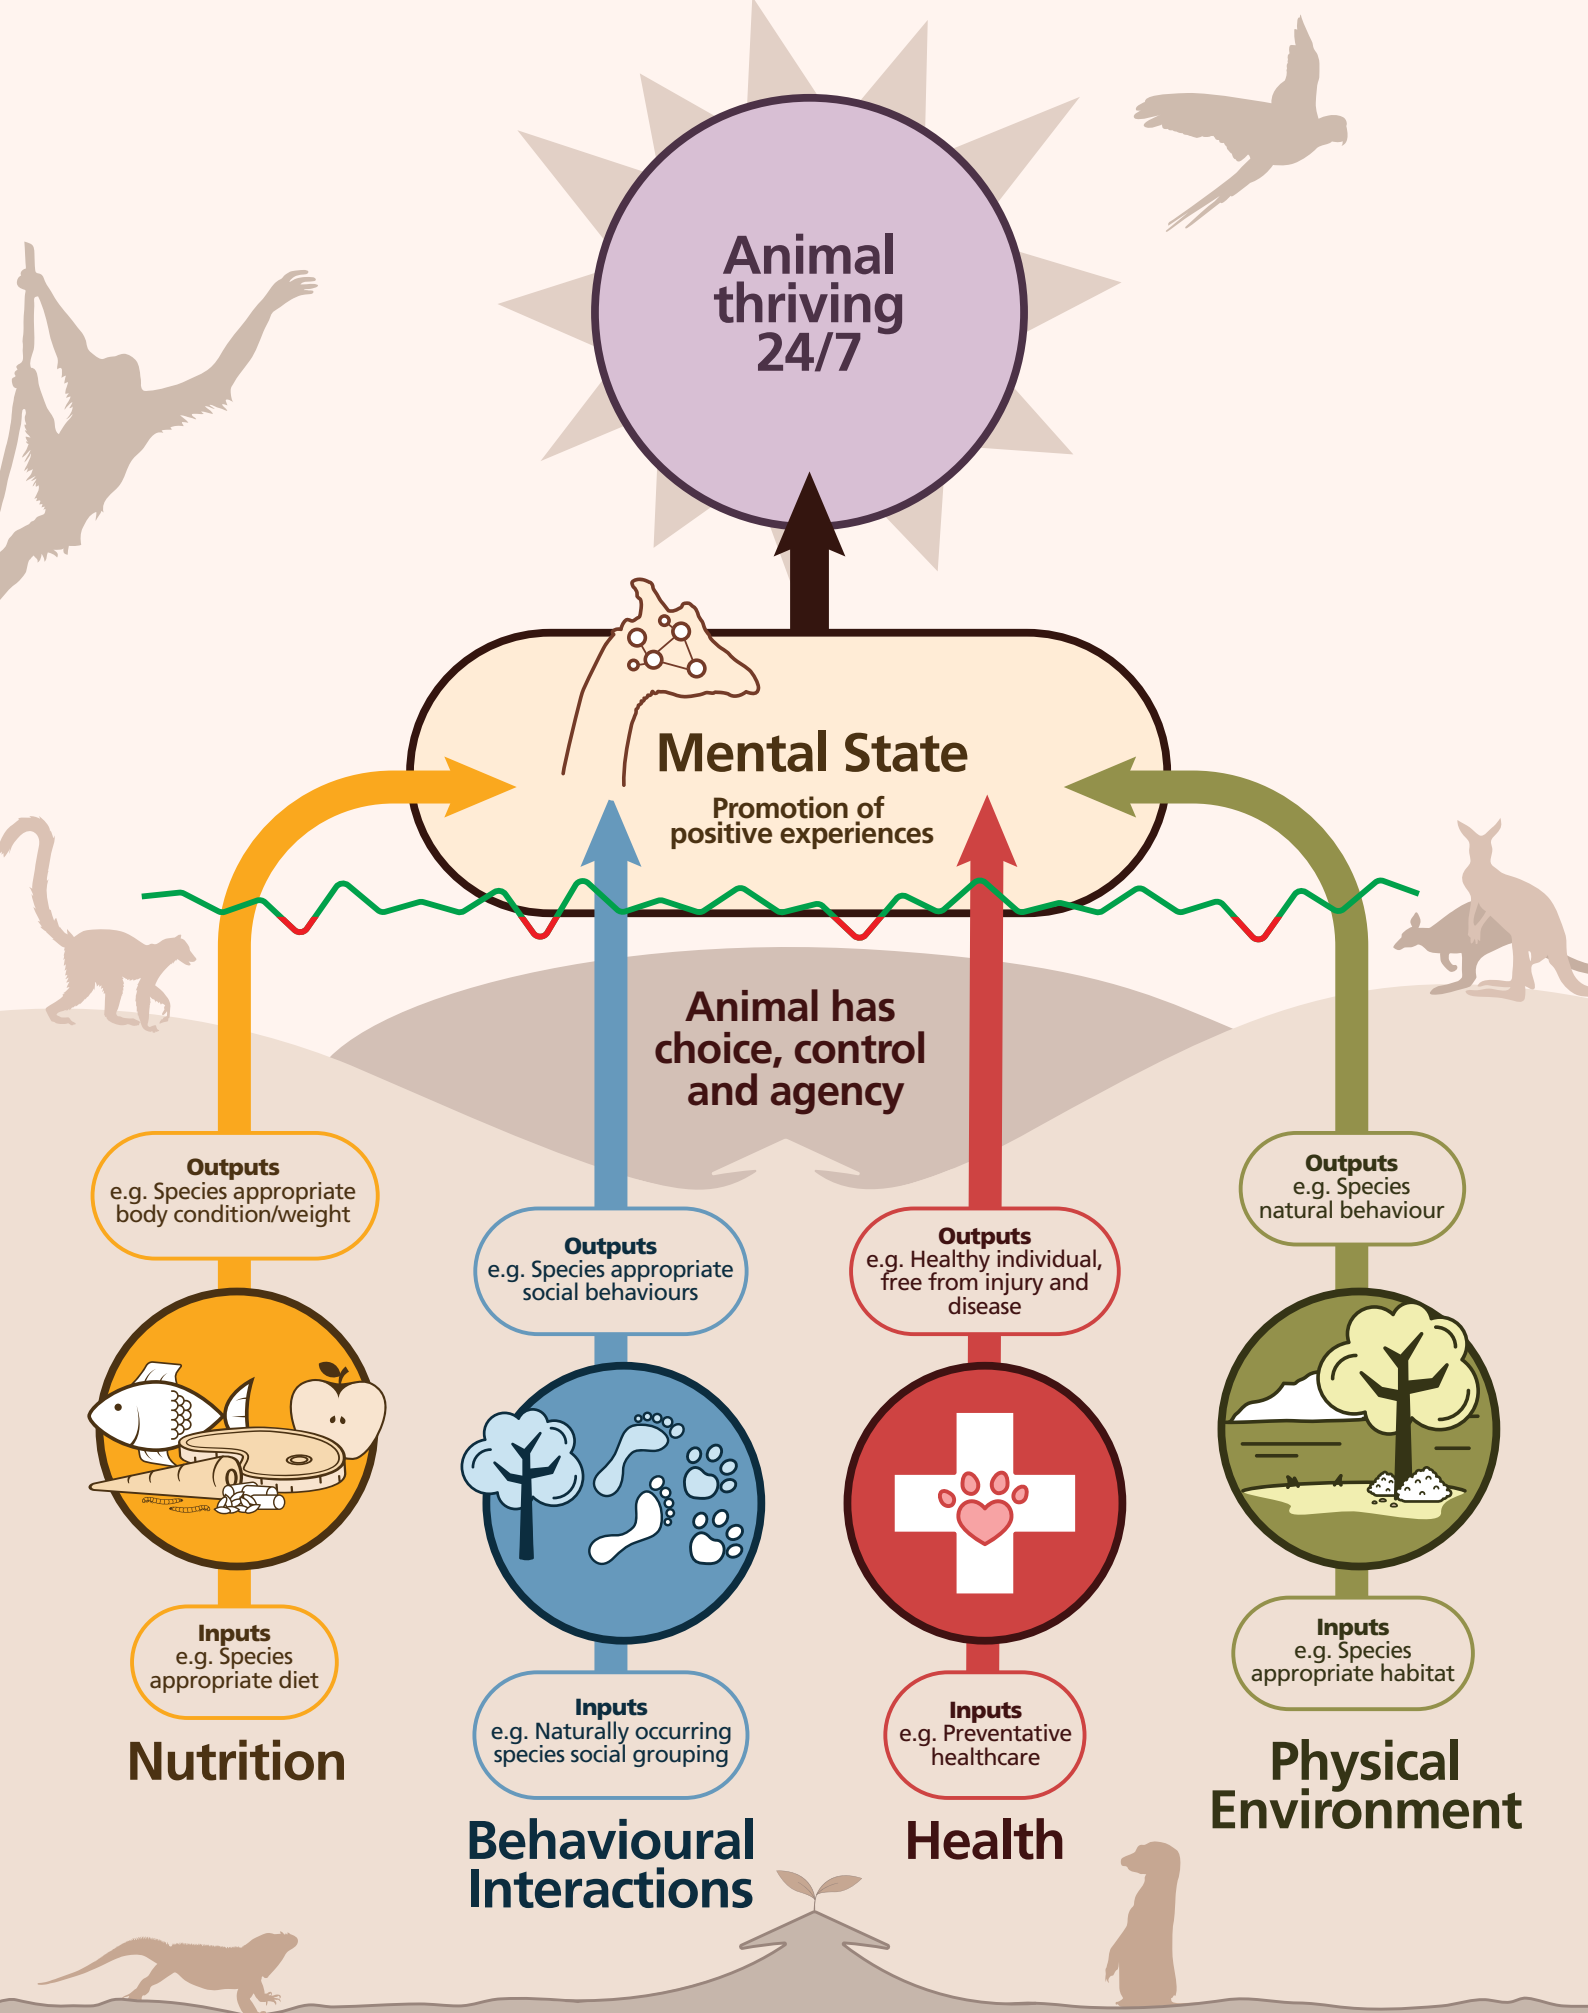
Animal thriving 24/7

Mental State

Promotion of positive experiences

Animal has choice, control and agency

Outputs
e.g. Species appropriate body condition/weight

Inputs
e.g. Species appropriate diet

Nutrition

Outputs
e.g. Species appropriate social behaviours

Inputs
e.g. Naturally occurring species social grouping

Behavioural Interactions

Outputs
e.g. Healthy individual, free from injury and disease

Inputs
e.g. Preventative healthcare

Health

Outputs
e.g. Species natural behaviour

Inputs
e.g. Species appropriate habitat

Physical Environment